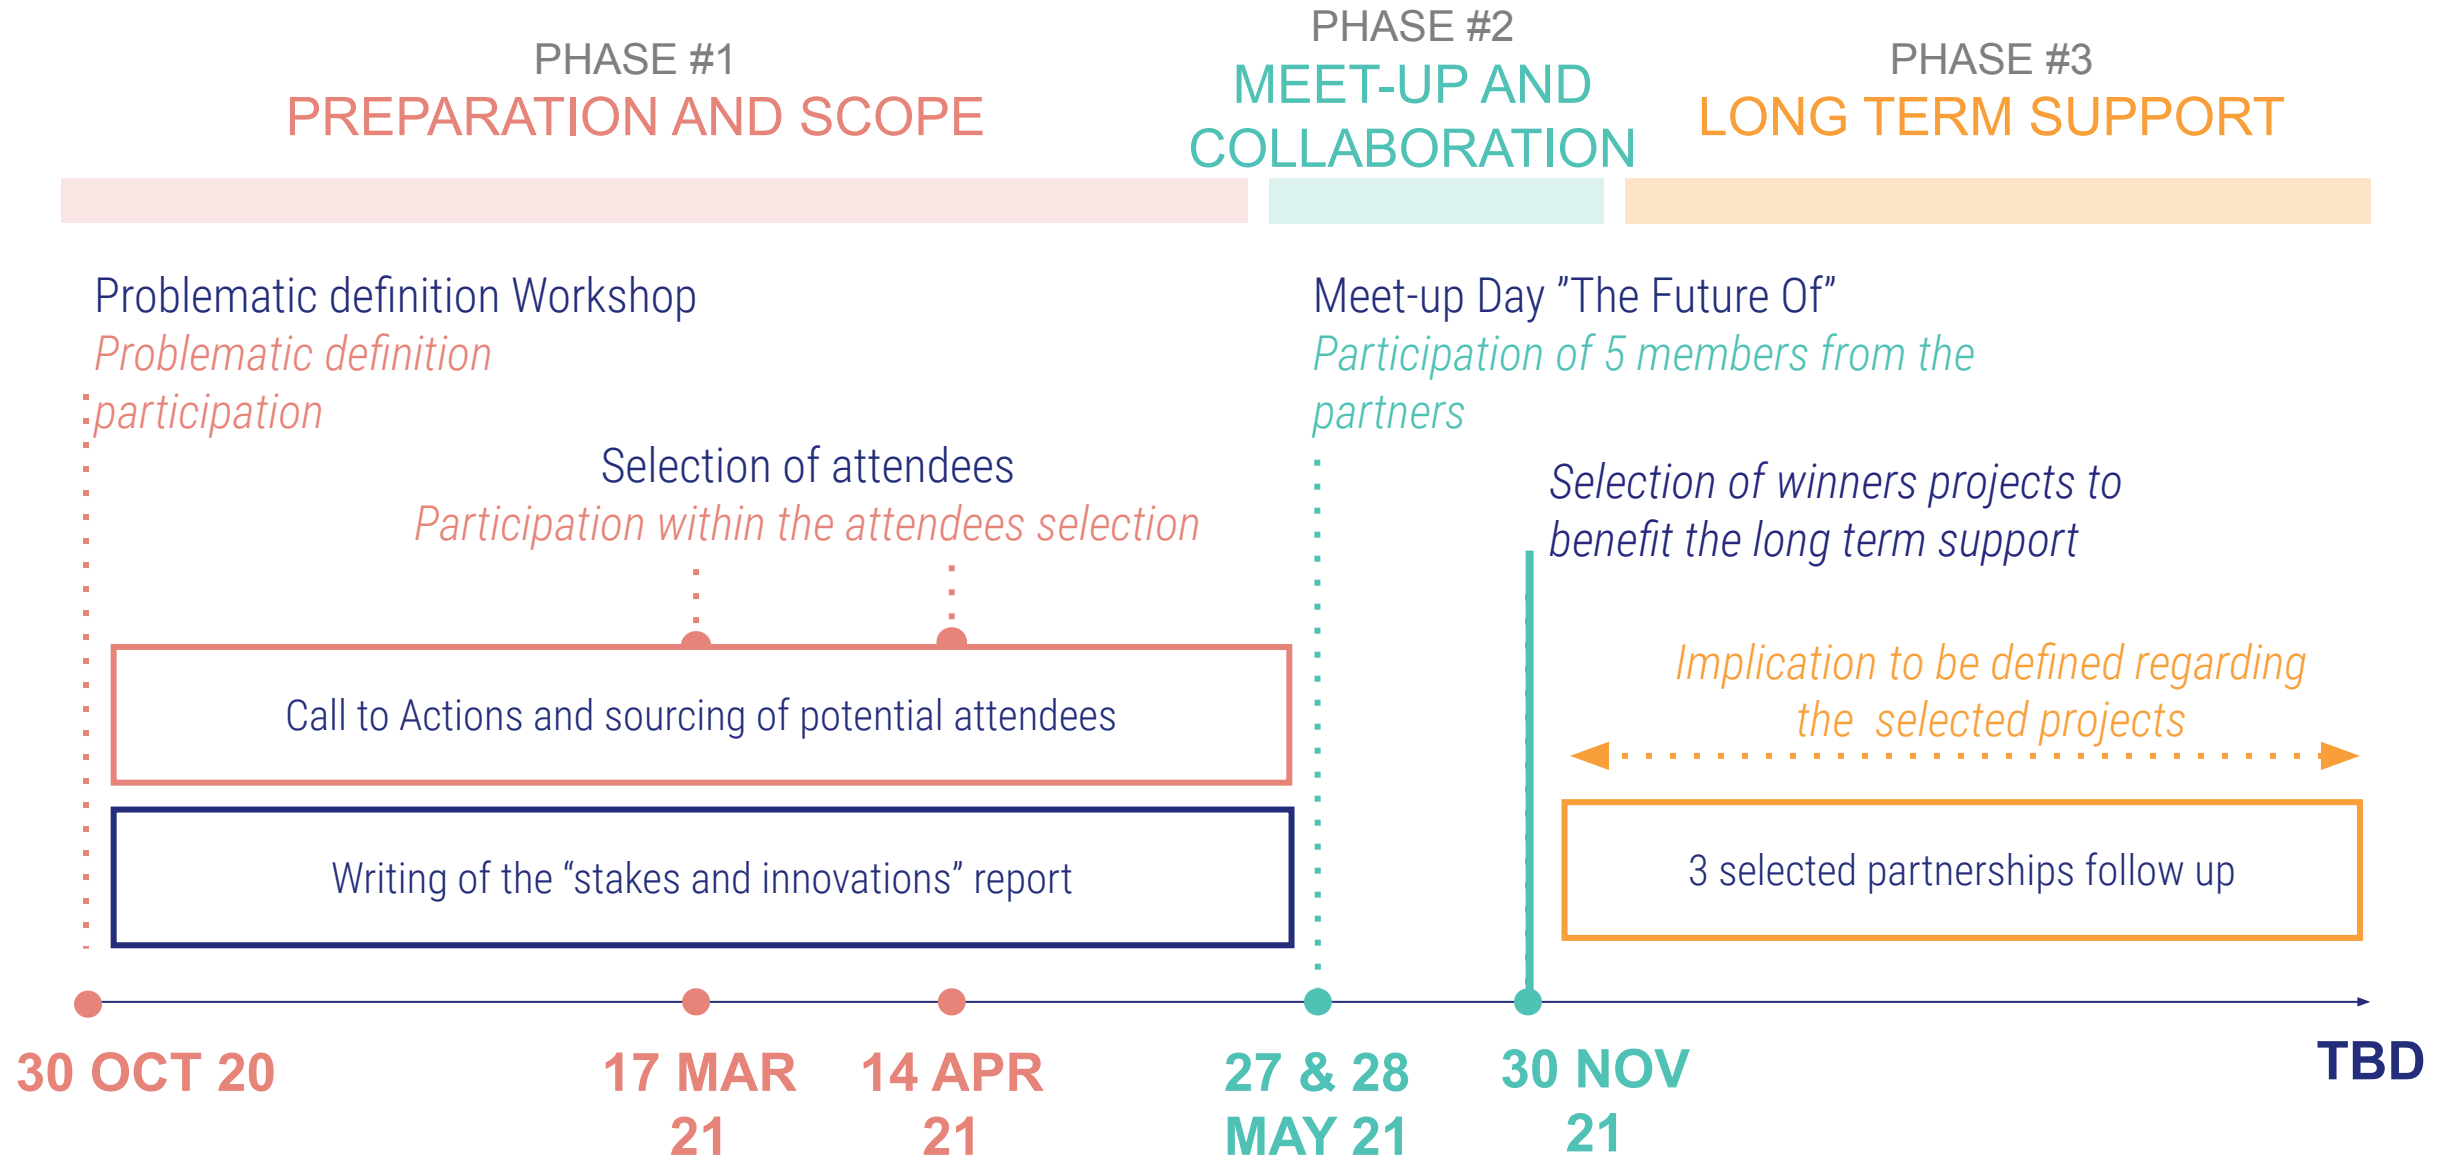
PHASE #1
PREPARATION AND SCOPE

PHASE #2
MEET-UP AND COLLABORATION

PHASE #3
LONG TERM SUPPORT

Problematic definition Workshop
Problematic definition participation

Meet-up Day ”The Future Of”
Participation of 5 members from the partners

Selection of attendees
Participation within the attendees selection

Selection of winners projects to benefit the long term support

Implication to be defined regarding the selected projects

Call to Actions and sourcing of potential attendees

Writing of the “stakes and innovations” report

3 selected partnerships follow up

30 OCT 20

17 MAR 21

14 APR 21

27 & 28 MAY 21

30 NOV 21

TBD